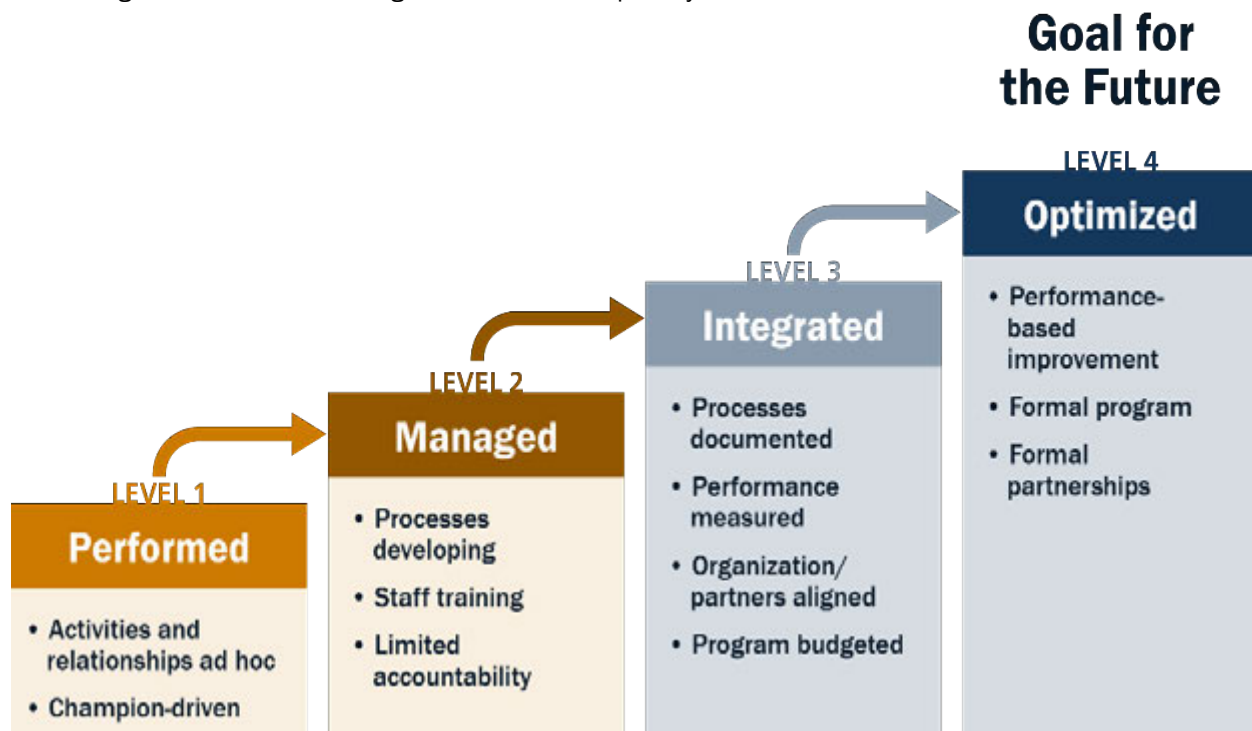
Goal for the Future

LEVEL 1
Performed
• Activities and relationships ad hoc
• Champion-driven

LEVEL 2
Managed
• Processes developing
• Staff training
• Limited accountability

LEVEL 3
Integrated
• Processes documented
• Performance measured
• Organization/ partners aligned
• Program budgeted

LEVEL 4
Optimized
• Performance-based improvement
• Formal program
• Formal partnerships